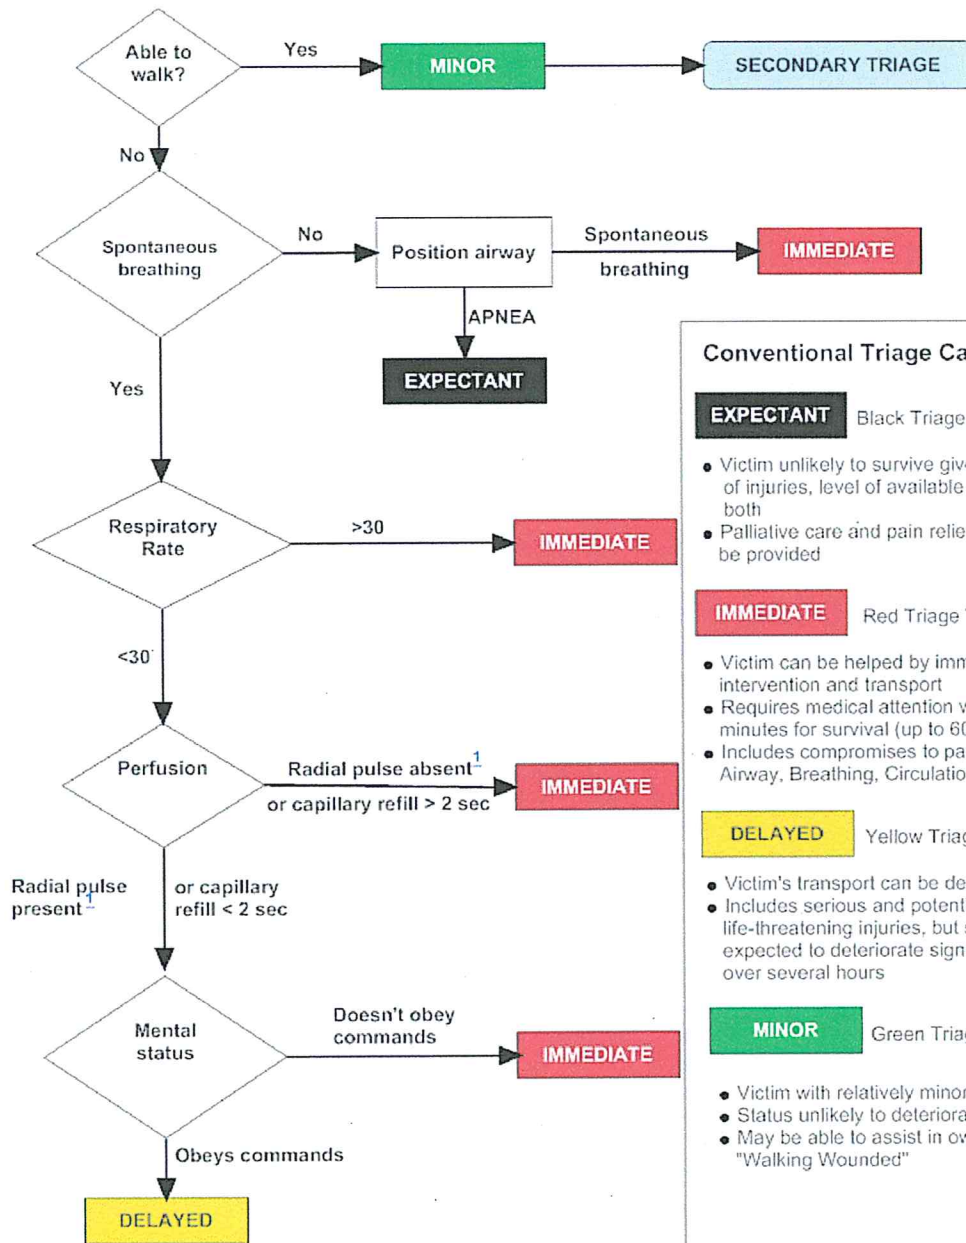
Able to walk?

Yes

MINOR

SECONDARY TRIAGE

No

Spontaneous breathing

No

Position airway

Spontaneous breathing

IMMEDIATE

APNEA

EXPECTANT

Yes

Respiratory Rate

>30

IMMEDIATE

<30

Perfusion

Radial pulse absent$^{1}$ or capillary refill > 2 sec

IMMEDIATE

Radial pulse present$^{1}$

or capillary refill < 2 sec

Mental status

Doesn't obey commands

IMMEDIATE

Obeys commands

DELAYED

Conventional Triage Ca

EXPECTANT Black Triage

• Victim unlikely to survive giv of injuries, level of available both
• Palliative care and pain relie be provided

IMMEDIATE Red Triage

• Victim can be helped by imm intervention and transport
• Requires medical attention w minutes for survival (up to 60
• Includes compromises to pa Airway, Breathing, Circulatio

DELAYED Yellow Triag

• Victim's transport can be de
• Includes serious and potent life-threatening injuries, but expected to deteriorate sign over several hours

MINOR Green Tria

• Victim with relatively mino
• Status unlikely to deteriora
• May be able to assist in ow "Walking Wounded"